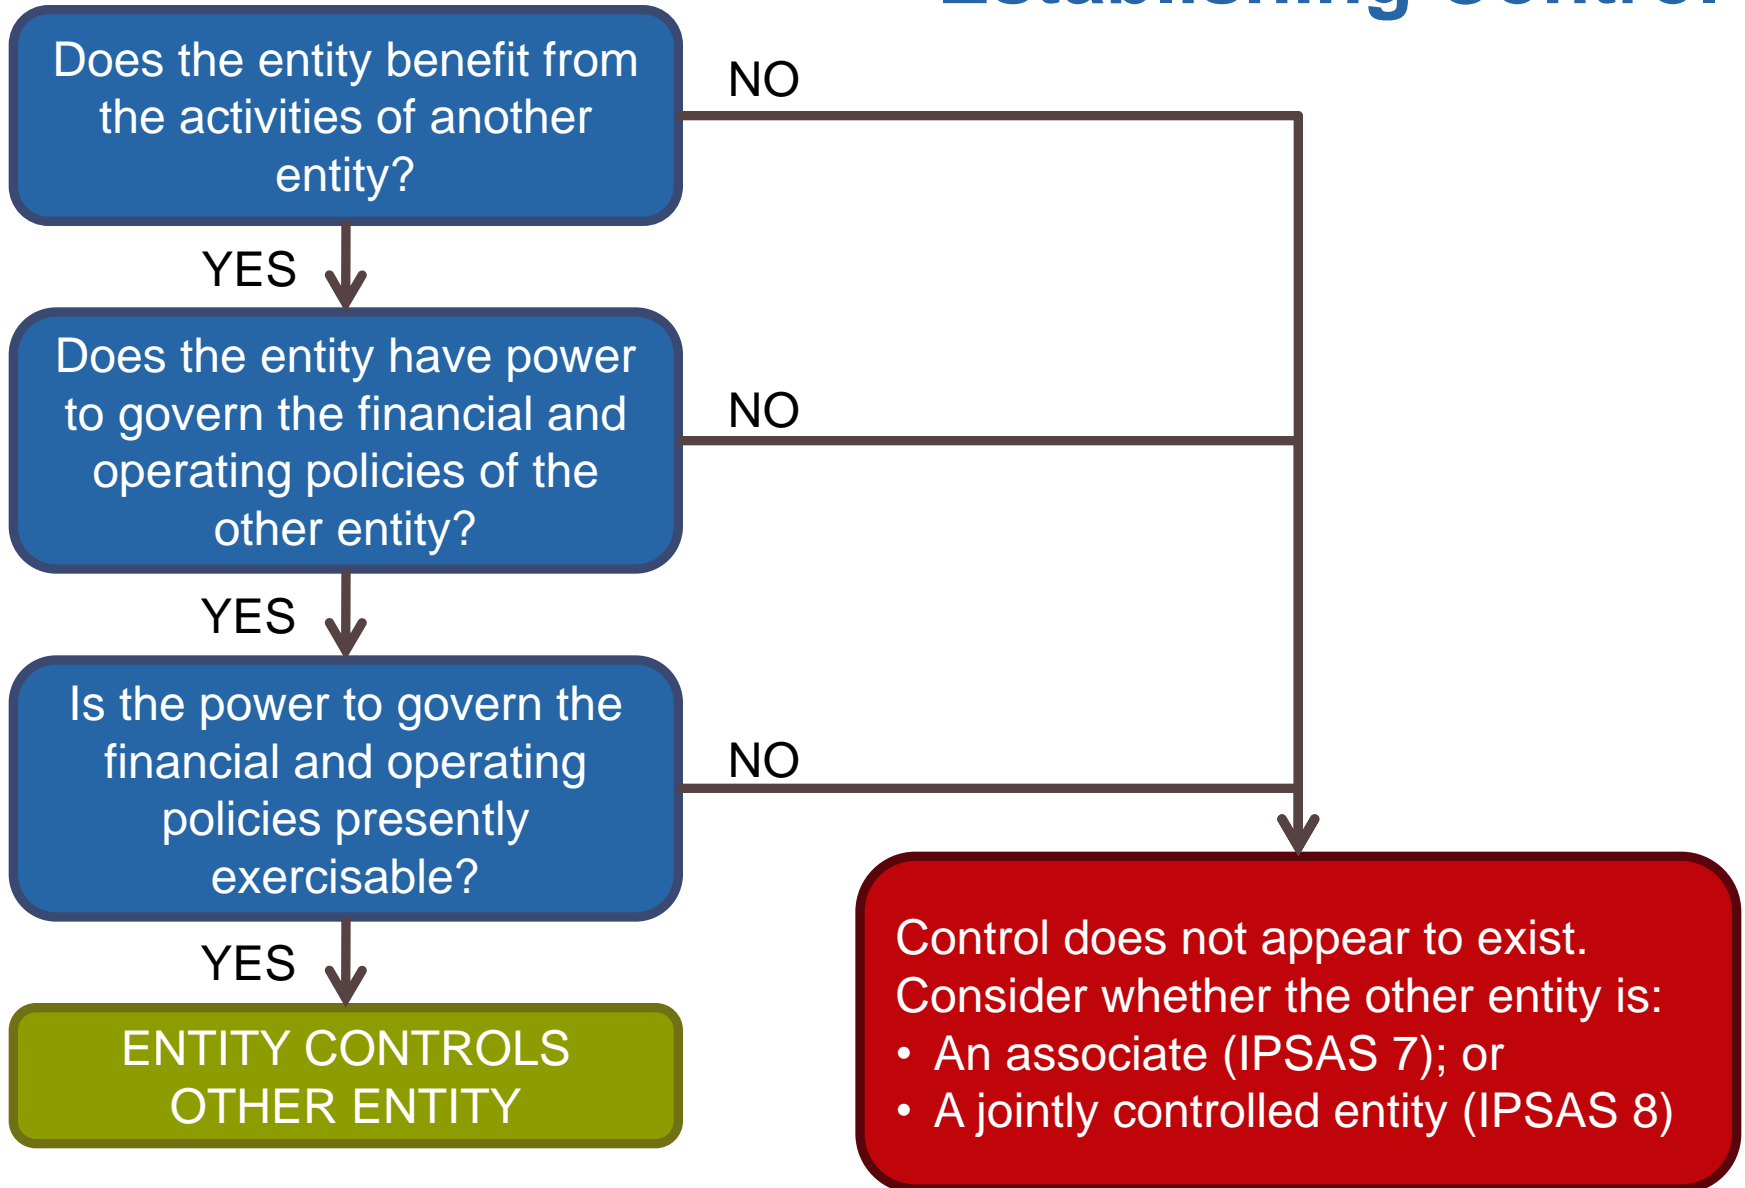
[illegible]

Does the entity benefit from the activities of another entity?

NO

YES

Does the entity have power to govern the financial and operating policies of the other entity?

NO

YES

Is the power to govern the financial and operating policies presently exercisable?

NO

YES

ENTITY CONTROLS OTHER ENTITY

Control does not appear to exist. Consider whether the other entity is:
• An associate (IPSAS 7); or
• A jointly controlled entity (IPSAS 8)